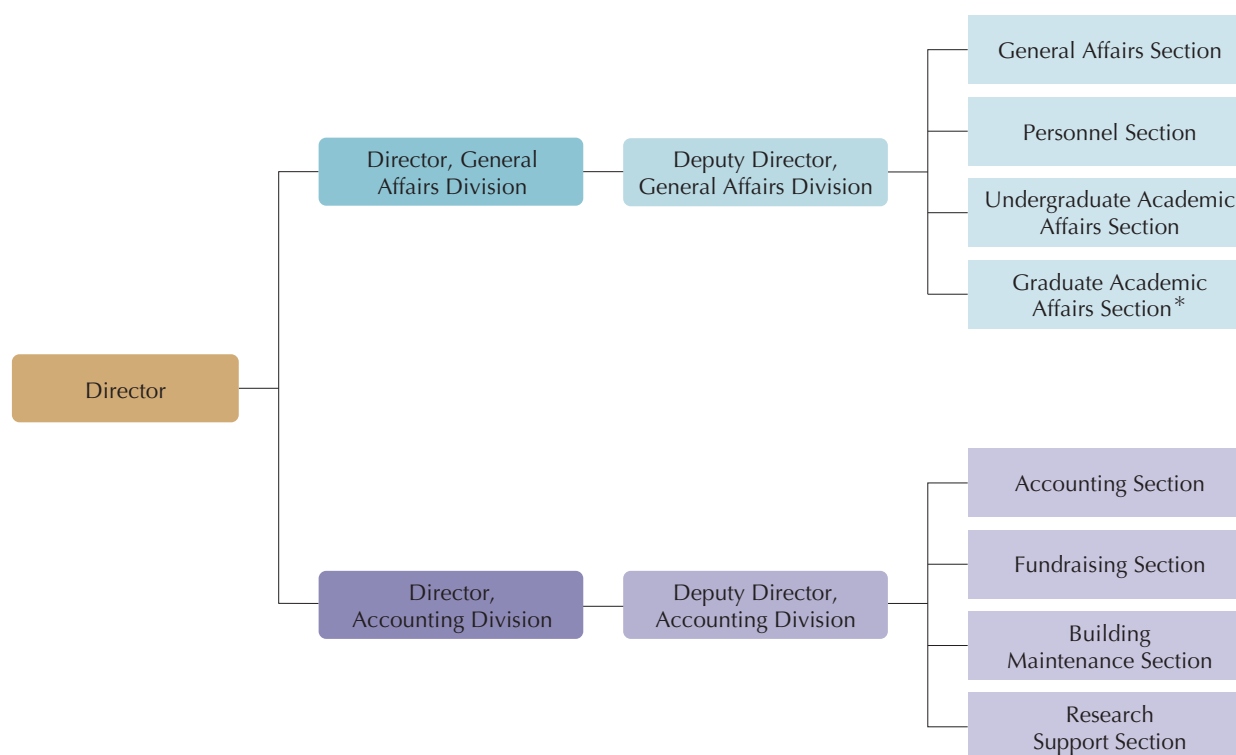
Director

Director, General Affairs Division

Deputy Director, General Affairs Division

General Affairs Section

Personnel Section

Undergraduate Academic Affairs Section

Graduate Academic Affairs Section*

Director, Accounting Division

Deputy Director, Accounting Division

Accounting Section

Fundraising Section

Building Maintenance Section

Research Support Section